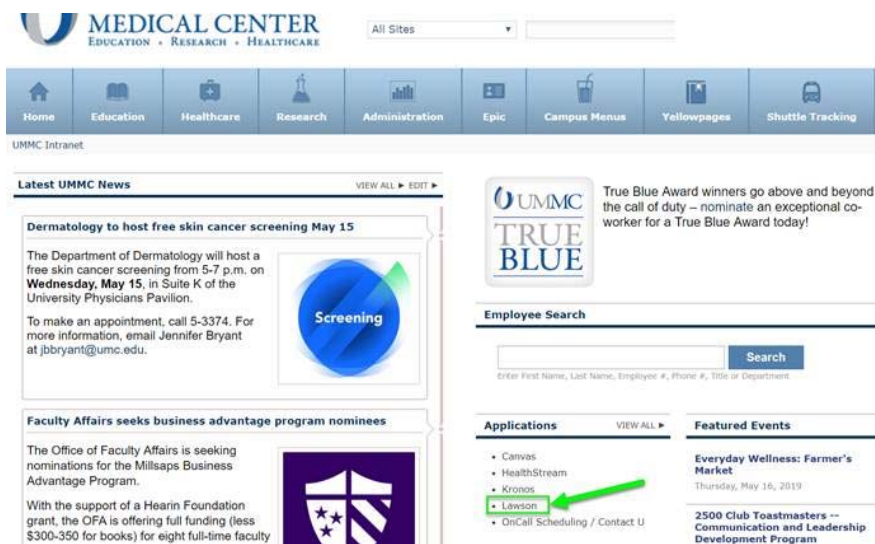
MEDICAL CENTER
EDUCATION • RESEARCH • HEALTHCARE

All Sites

Home Education Healthcare Research Administration Epic Campus Menus Yellowpages Shuttle Tracking

UMMC Intranet

Latest UMMC News
VIEW ALL ► EDIT ►

Dermatology to host free skin cancer screening May 15

The Department of Dermatology will host a free skin cancer screening from 5-7 p.m. on **Wednesday, May 15**, in Suite K of the University Physicians Pavilion.

To make an appointment, call 5-3374. For more information, email Jennifer Bryant at jbbryant@umc.edu.

Screening

Faculty Affairs seeks business advantage program nominees

The Office of Faculty Affairs is seeking nominations for the Millsaps Business Advantage Program.

With the support of a Hearin Foundation grant, the OFA is offering full funding (less $300-350 for books) for eight full-time faculty

UMMC
TRUE
BLUE

True Blue Award winners go above and beyond the call of duty – nominate an exceptional co-worker for a True Blue Award today!

Employee Search

Search

Enter First Name, Last Name, Employee #, Phone #, Title or Department

Applications
VIEW ALL ►

• Canvas
• HealthStream
• Kronos
• Lawson
• OnCall Scheduling / Contact U

Featured Events

Everyday Wellness: Farmer's Market
Thursday, May 16, 2019

2500 Club Toastmasters -- Communication and Leadership Development Program